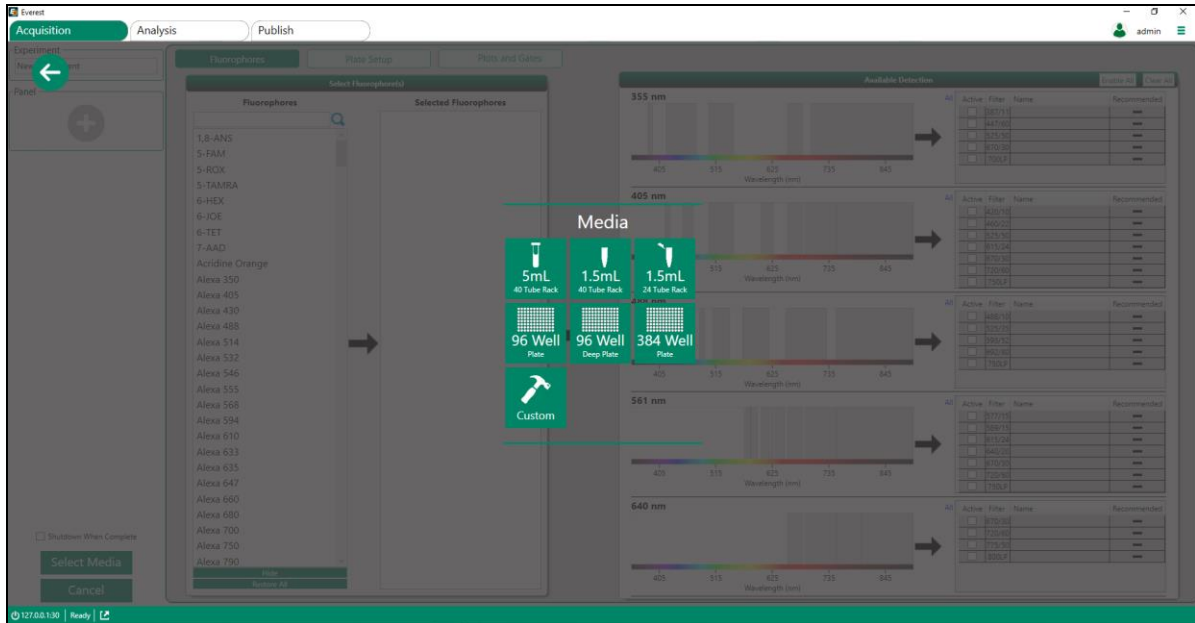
Everest

Acquisition | Analysis | Publish

admin

Experiment

New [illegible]

Panel

Fluorophores | Plate Setup | Plots and Gates

Select Fluorophore(s)

Fluorophores | Selected Fluorophores

1,8-ANS
5-FAM
5-ROX
5-TAMRA
6-HEX
6-JOE
6-TET
7-AAD
Acridine Orange
Alexa 350
Alexa 405
Alexa 430
Alexa 488
Alexa 514
Alexa 532
Alexa 546
Alexa 555
Alexa 568
Alexa 594
Alexa 610
Alexa 633
Alexa 635
Alexa 647
Alexa 660
Alexa 680
Alexa 700
Alexa 750
Alexa 790

Hide
Remove All

Available Detection

Enable All | Clear All

355 nm
405 nm
561 nm
640 nm

Active | Filter | Name | Recommended

405 | 515 | 625 | 735 | 845
Wavelength (nm)

Media

5mL
40 Tube Rack

1.5mL
40 Tube Rack

1.5mL
24 Tube Rack

96 Well
Plate

96 Well
Deep Plate

384 Well
Plate

Custom

Shutdown When Complete

Select Media

Cancel

127.0.0.1:30 | Ready